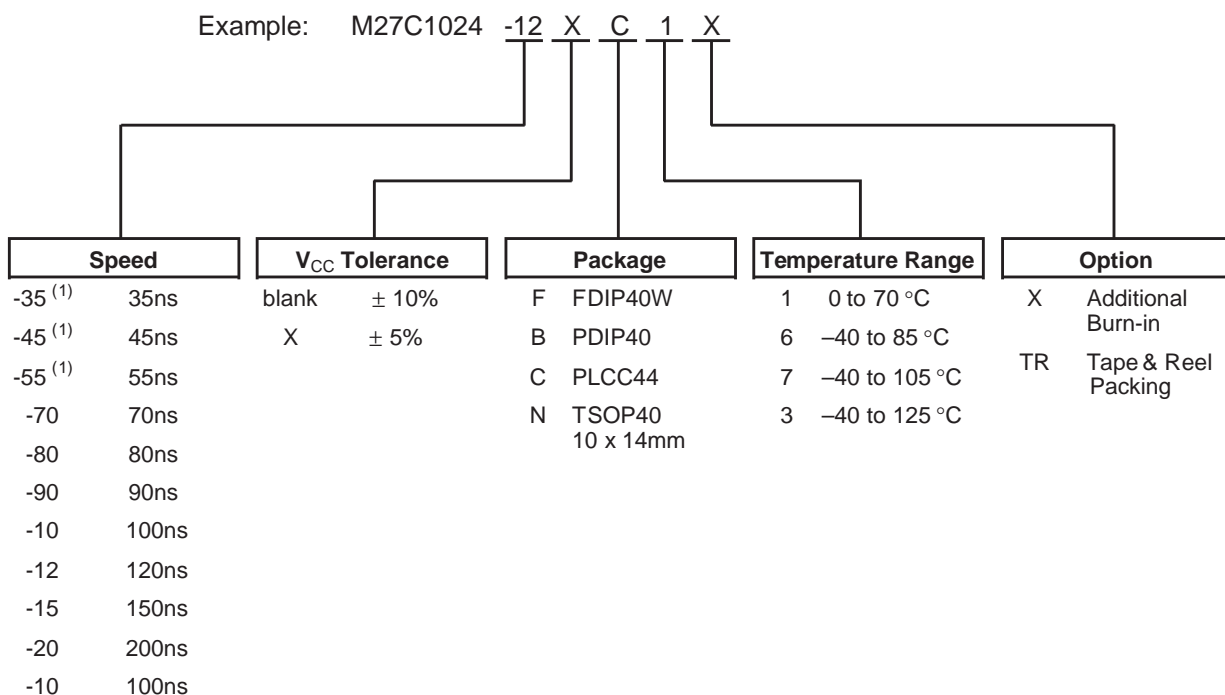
Example: M27C1024 -12 X C 1 X

| Speed | |
|---|---|
| -35 $^{(1)}$ | 35ns |
| -45 $^{(1)}$ | 45ns |
| -55 $^{(1)}$ | 55ns |
| -70 | 70ns |
| -80 | 80ns |
| -90 | 90ns |
| -10 | 100ns |
| -12 | 120ns |
| -15 | 150ns |
| -20 | 200ns |
| -10 | 100ns |

| $V_{CC}$ Tolerance | |
|---|---|
| blank | $\pm$ 10% |
| X | $\pm$ 5% |

| Package | |
|---|---|
| F | FDIP40W |
| B | PDIP40 |
| C | PLCC44 |
| N | TSOP40 10 x 14mm |

| Temperature Range | |
|---|---|
| 1 | 0 to 70 °C |
| 6 | –40 to 85 °C |
| 7 | –40 to 105 °C |
| 3 | –40 to 125 °C |

| Option | |
|---|---|
| X | Additional Burn-in |
| TR | Tape & Reel Packing |